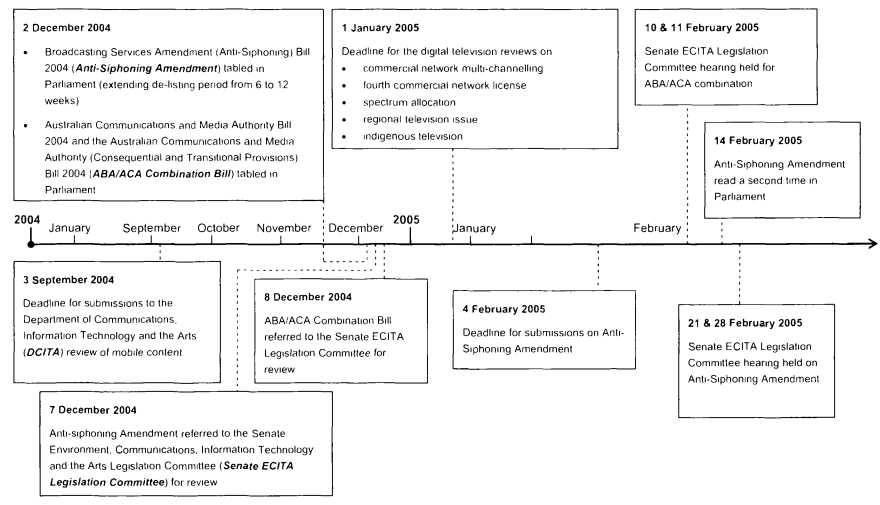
**2 December 2004**

- Broadcasting Services Amendment (Anti-Siphoning) Bill 2004 (***Anti-Siphoning Amendment***) tabled in Parliament (extending de-listing period from 6 to 12 weeks)
- Australian Communications and Media Authority Bill 2004 and the Australian Communications and Media Authority (Consequential and Transitional Provisions) Bill 2004 (***ABA/ACA Combination Bill***) tabled in Parliament

**1 January 2005**

Deadline for the digital television reviews on

- commercial network multi-channelling
- fourth commercial network license
- spectrum allocation
- regional television issue
- indigenous television

**10 & 11 February 2005**

Senate ECITA Legislation Committee hearing held for ABA/ACA combination

**14 February 2005**

Anti-Siphoning Amendment read a second time in Parliament

2004 January September October November December 2005 January February

**3 September 2004**

Deadline for submissions to the Department of Communications, Information Technology and the Arts (***DCITA***) review of mobile content

**8 December 2004**

ABA/ACA Combination Bill referred to the Senate ECITA Legislation Committee for review

**4 February 2005**

Deadline for submissions on Anti-Siphoning Amendment

**21 & 28 February 2005**

Senate ECITA Legislation Committee hearing held on Anti-Siphoning Amendment

**7 December 2004**

Anti-siphoning Amendment referred to the Senate Environment, Communications, Information Technology and the Arts Legislation Committee (***Senate ECITA Legislation Committee***) for review